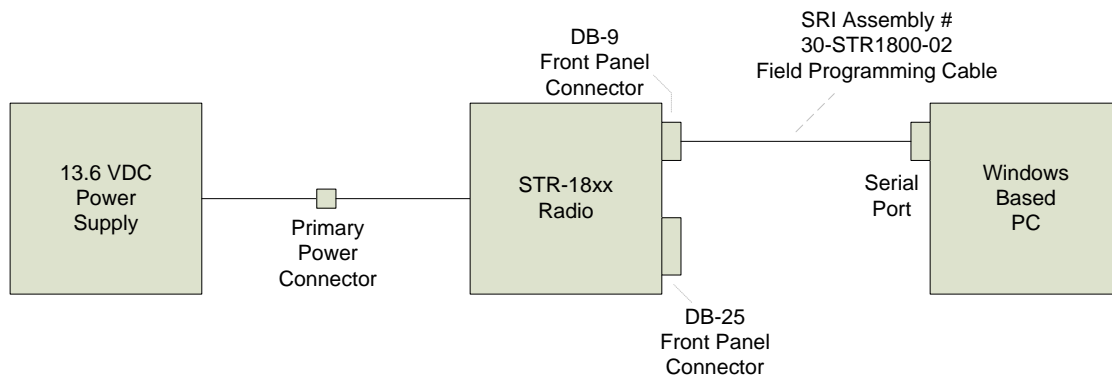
SRI Assembly #
30-STR1800-02
Field Programming Cable

DB-9
Front Panel
Connector

13.6 VDC
Power
Supply

Primary
Power
Connector

STR-18xx
Radio

Serial
Port

Windows
Based
PC

DB-25
Front Panel
Connector